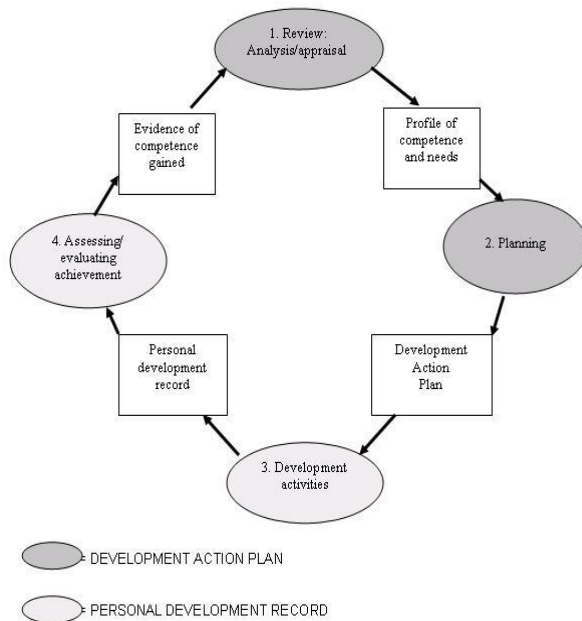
1. Review: Analysis/appraisal

Profile of competence and needs

2. Planning

Development Action Plan

3. Development activities

Personal development record

4. Assessing/ evaluating achievement

Evidence of competence gained

= DEVELOPMENT ACTION PLAN

= PERSONAL DEVELOPMENT RECORD